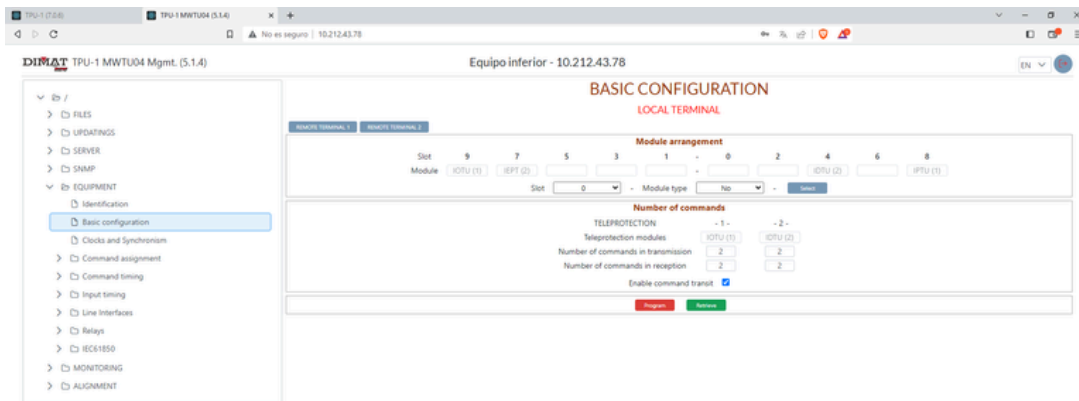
TPU-1 (7.0.6)
TPU-1 MWTU04 (5.1.4)
No es seguro | 10.212.43.78

DIMAT TPU-1 MWTU04 Mgmt. (5.1.4)
Equipo inferior - 10.212.43.78
EN

/
FILES
UPDATINGS
SERVER
SNMP
EQUIPMENT
Identification
Basic configuration
Clocks and Synchronism
Command assignment
Command timing
Input timing
Line Interfaces
Relays
IEC61850
MONITORING
ALIGNMENT

BASIC CONFIGURATION
LOCAL TERMINAL

REMOTE TERMINAL 1
REMOTE TERMINAL 2

Module arrangement

| Slot | 9 | 7 | 5 | 3 | 1 | - | 0 | 2 | 4 | 6 | 8 |
|---|---|---|---|---|---|---|---|---|---|---|---|
| Module | IOTU (1) | IEPT (2) | | | | - | | | IDTU (2) | | IPTU (1) |

Slot 0 - Module type No - Select

Number of commands

| TELEPROTECTION | - 1 - | - 2 - |
|---|---|---|
| Teleprotection modules | IOTU (1) | IDTU (2) |
| Number of commands in transmission | 2 | 2 |
| Number of commands in reception | 2 | 2 |

Enable command transit

Program
Retrieve